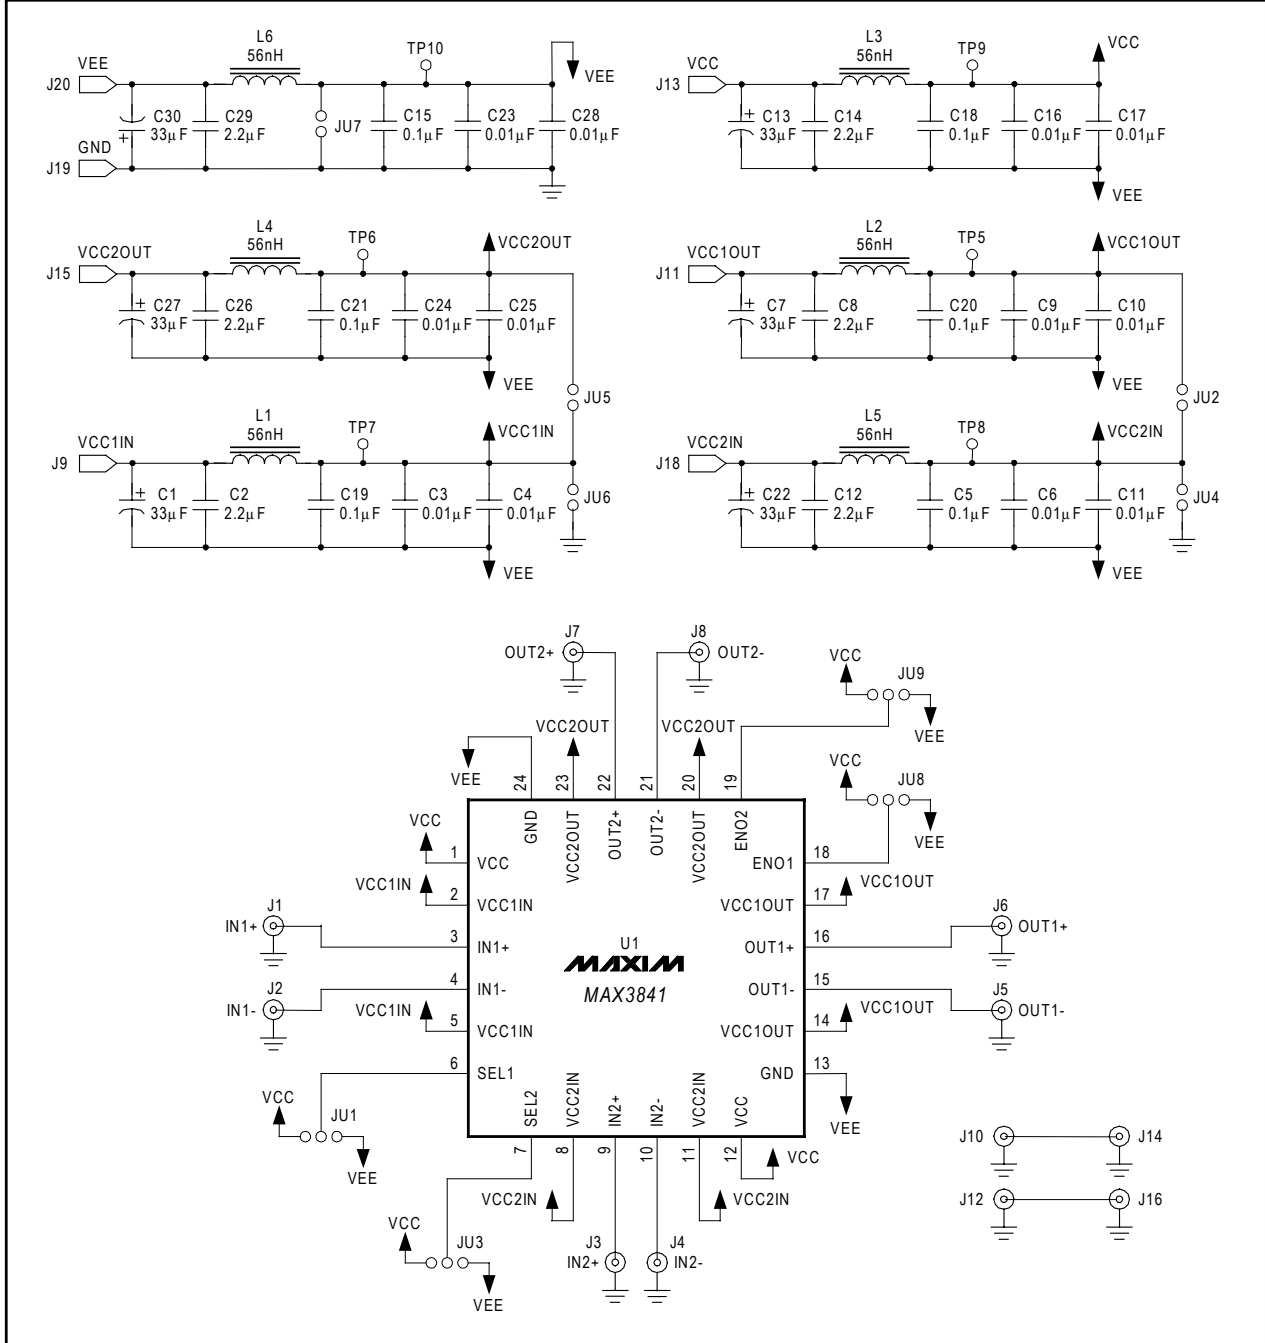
L6
56nH
TP10
VEE
J20
VEE
C30
33µF
C29
2.2µF
JU7
C15
0.1µF
C23
0.01µF
C28
0.01µF
GND
J19

L3
56nH
TP9
VCC
J13
VCC
C13
33µF
C14
2.2µF
C18
0.1µF
C16
0.01µF
C17
0.01µF
VEE

L4
56nH
TP6
VCC2OUT
VCC2OUT
J15
C27
33µF
C26
2.2µF
C21
0.1µF
C24
0.01µF
C25
0.01µF
VEE
JU5

L2
56nH
TP5
VCC1OUT
VCC1OUT
J11
C7
33µF
C8
2.2µF
C20
0.1µF
C9
0.01µF
C10
0.01µF
VEE
JU2

L1
56nH
TP7
VCC1IN
VCC1IN
J9
C1
33µF
C2
2.2µF
C19
0.1µF
C3
0.01µF
C4
0.01µF
JU6
VEE

L5
56nH
TP8
VCC2IN
VCC2IN
J18
C22
33µF
C12
2.2µF
C5
0.1µF
C6
0.01µF
C11
0.01µF
JU4
VEE

J7
OUT2+
J8
OUT2-
VCC
JU9
VEE
VCC2OUT
VCC2OUT
VEE
24 23 22 21 20 19
GND VCC2OUT OUT2+ OUT2- VCC2OUT ENO2
VCC
JU8
VEE
VCC 1 VCC
VCC1IN 2 VCC1IN
J1
IN1+ 3 IN1+
J2
IN1- 4 IN1-
VCC1IN 5 VCC1IN
6 SEL1
VCC
JU1
VEE
U1
MAXIM
MAX3841
18 ENO1
17 VCC1OUT VCC1OUT
J6
16 OUT1+ OUT1+
15 OUT1- OUT1-
J5
14 VCC1OUT VCC1OUT
13 GND
VEE
SEL2 VCC2IN IN2+ IN2- VCC2IN VCC
7 8 9 10 11 12
VCC
VCC2IN
VCC2IN
VCC
JU3
VEE
J3
IN2+
J4
IN2-
J10
J14
J12
J16